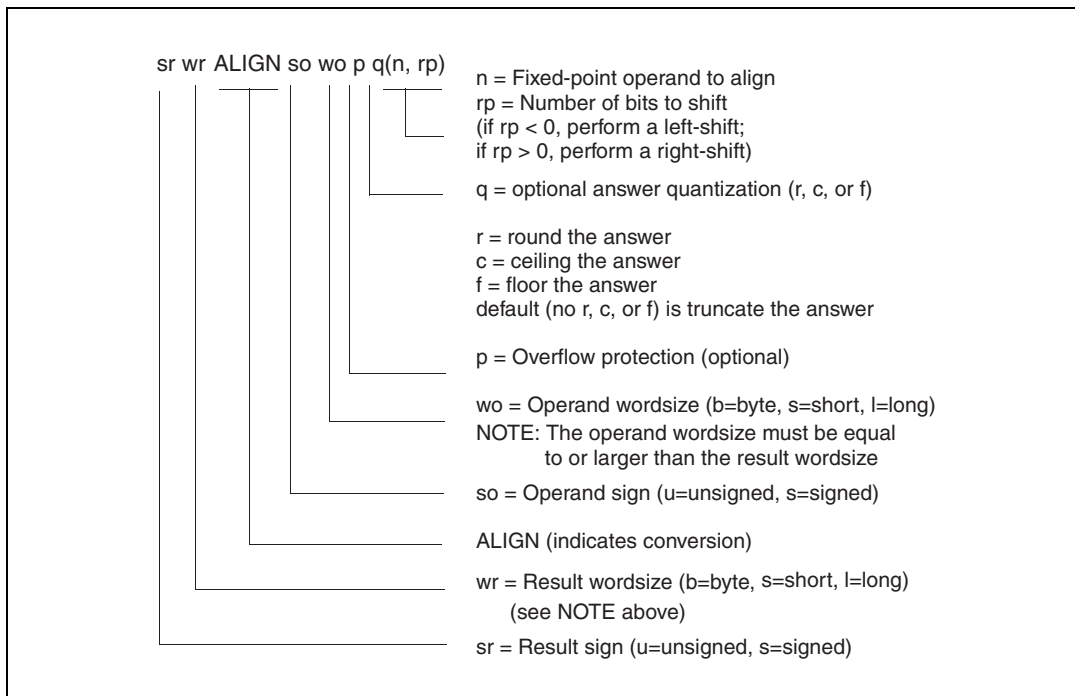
sr wr ALIGN so wo p q(n, rp)

n = Fixed-point operand to align
rp = Number of bits to shift
(if rp < 0, perform a left-shift;
if rp > 0, perform a right-shift)

q = optional answer quantization (r, c, or f)

r = round the answer
c = ceiling the answer
f = floor the answer
default (no r, c, or f) is truncate the answer

p = Overflow protection (optional)

wo = Operand wordsize (b=byte, s=short, l=long)
NOTE: The operand wordsize must be equal to or larger than the result wordsize

so = Operand sign (u=unsigned, s=signed)

ALIGN (indicates conversion)

wr = Result wordsize (b=byte, s=short, l=long)
(see NOTE above)

sr = Result sign (u=unsigned, s=signed)